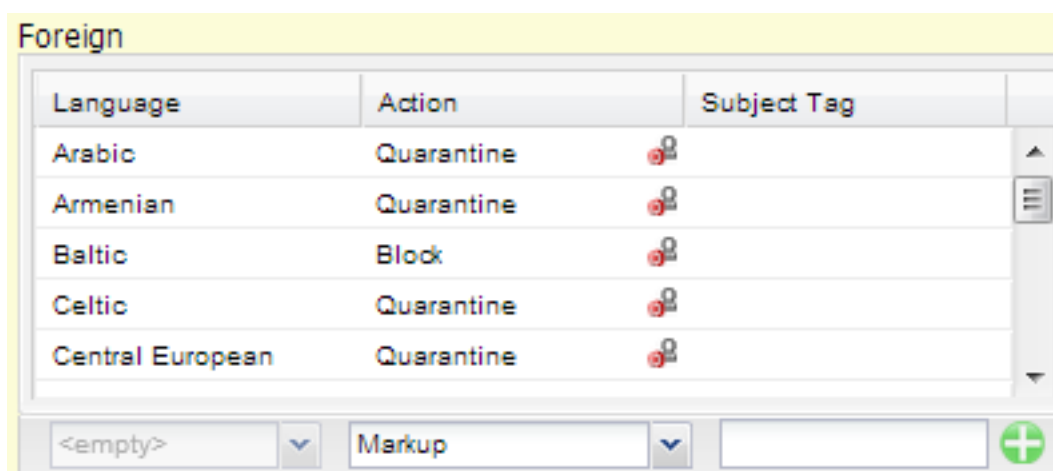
Foreign

| Language | Action | Subject Tag |
|---|---|---|
| Arabic | Quarantine | |
| Armenian | Quarantine | |
| Baltic | Block | |
| Celtic | Quarantine | |
| Central European | Quarantine | |

<empty>
Markup